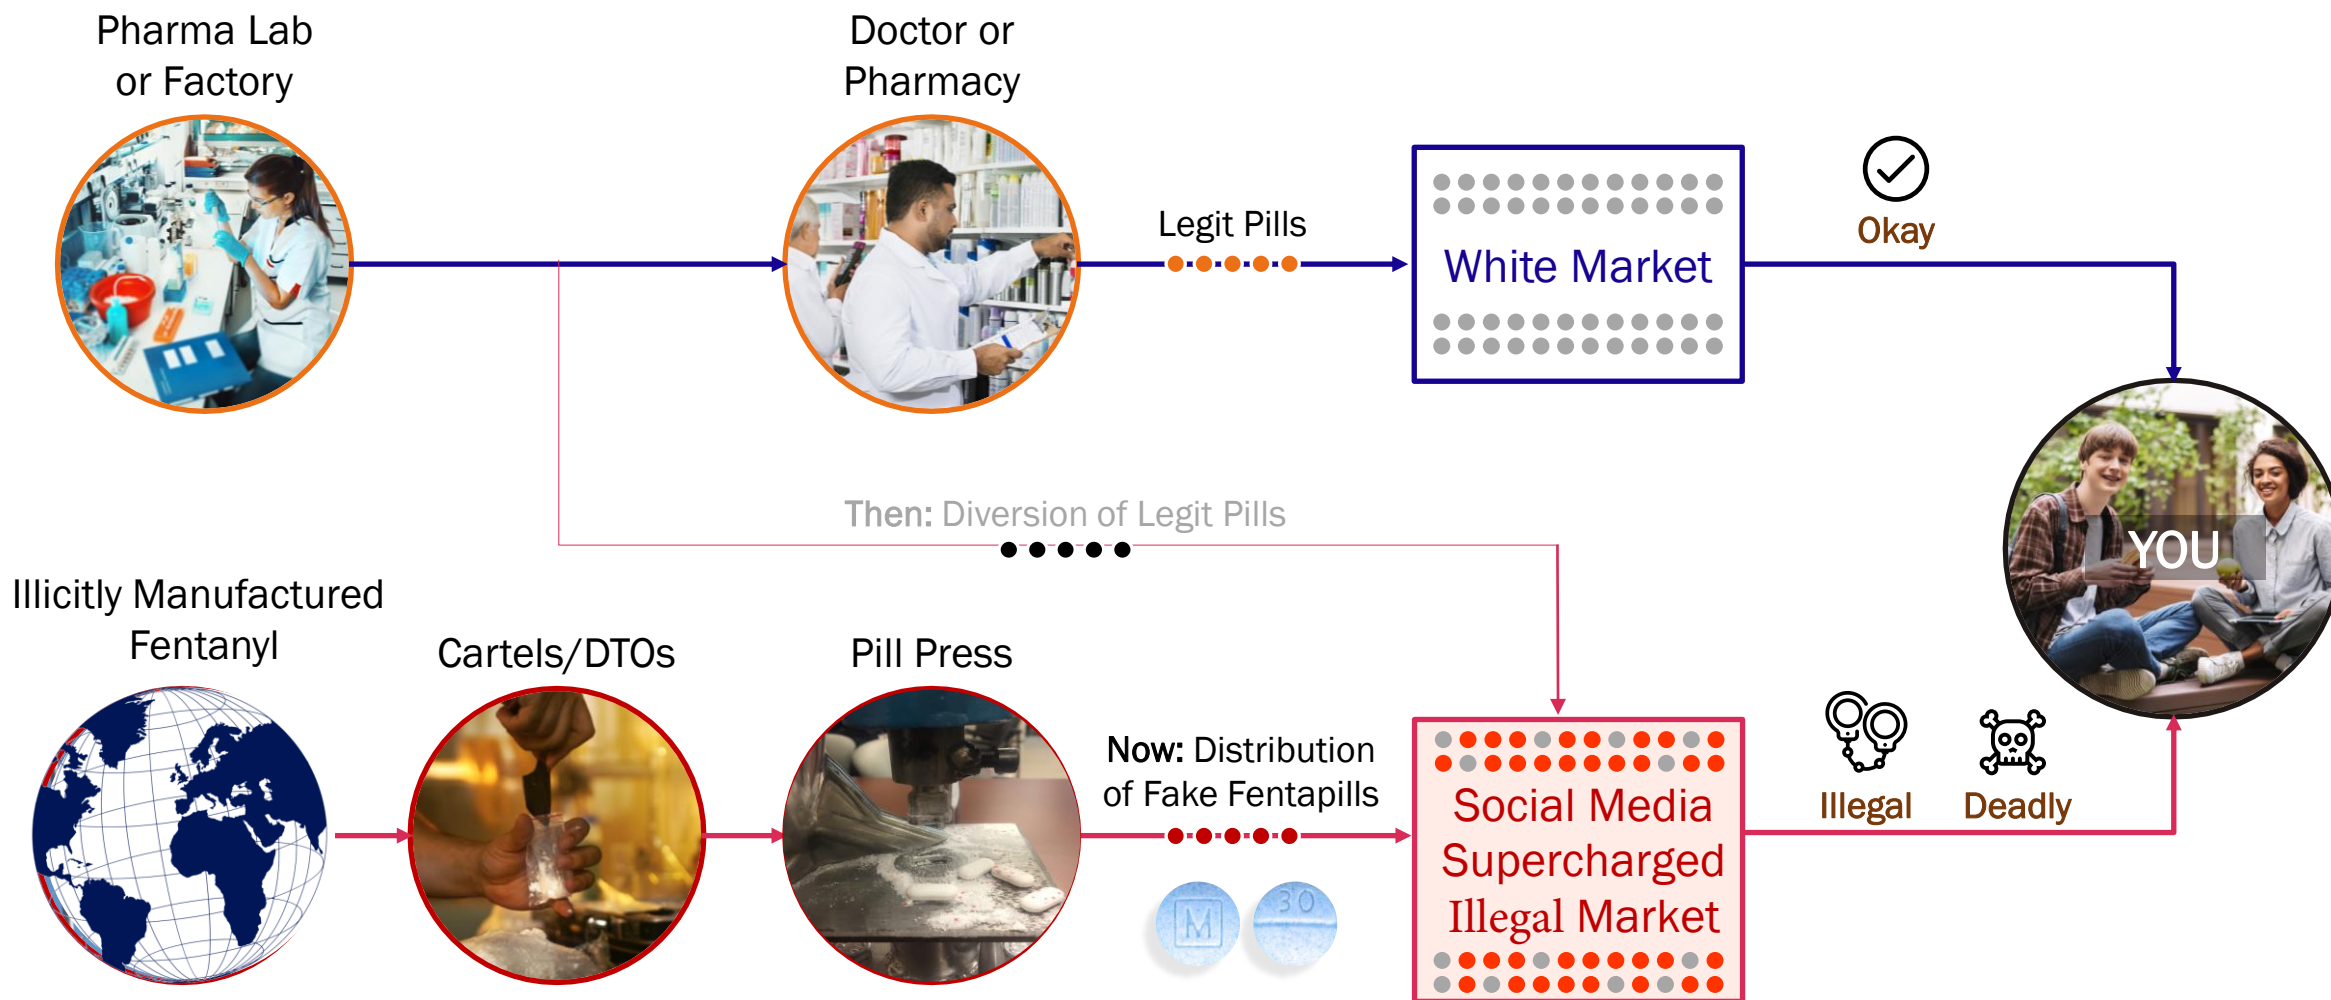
Pharma Lab or Factory

Doctor or Pharmacy

Legit Pills

White Market

Okay

YOU

Then: Diversion of Legit Pills

Illicitly Manufactured Fentanyl

Cartels/DTOs

Pill Press

Now: Distribution of Fake Fentapills

M

30

Social Media Supercharged Illegal Market

Illegal

Deadly